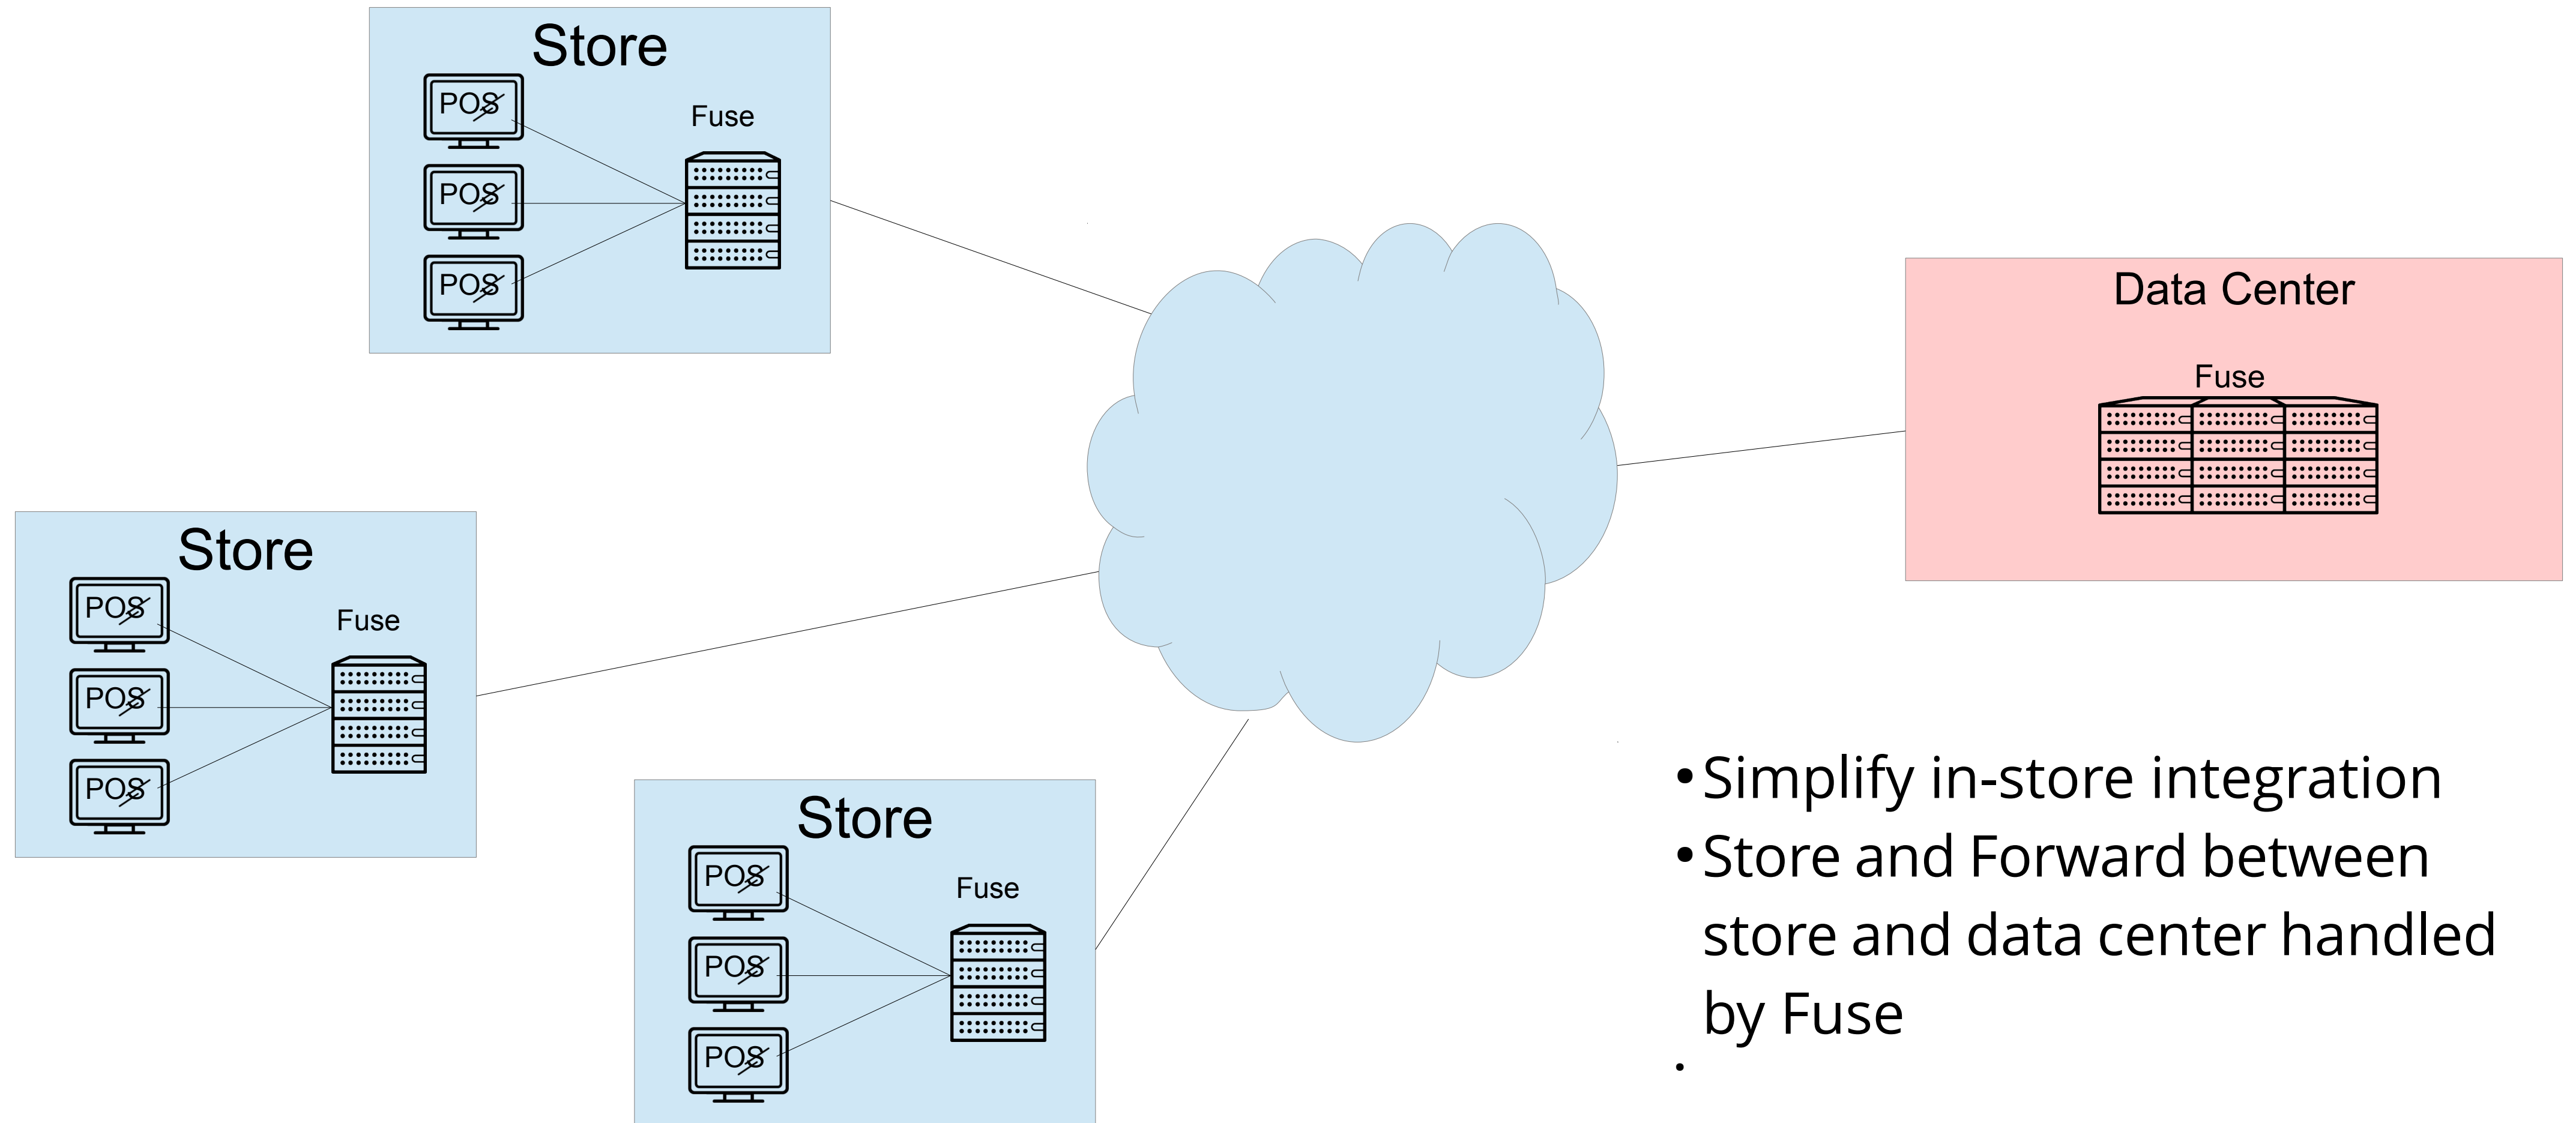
Store

POS

POS

POS

Fuse

Data Center

Fuse

Store

POS

POS

POS

Fuse

Store

POS

POS

POS

Fuse

• Simplify in-store integration
• Store and Forward between store and data center handled by Fuse
•